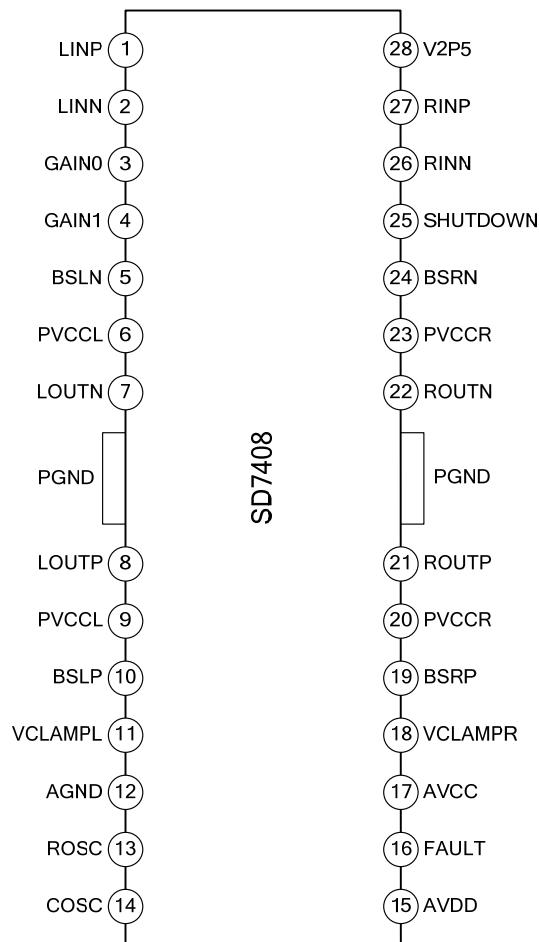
LINP 1
LINN 2
GAIN0 3
GAIN1 4
BSLN 5
PVCCL 6
LOUTN 7
PGND
LOUTP 8
PVCCL 9
BSLP 10
VCLAMPL 11
AGND 12
ROSC 13
COSC 14

SD7408

28 V2P5
27 RINP
26 RINN
25 SHUTDOWN
24 BSRN
23 PVCCR
22 ROUTN
PGND
21 ROUTP
20 PVCCR
19 BSRP
18 VCLAMPR
17 AVCC
16 FAULT
15 AVDD